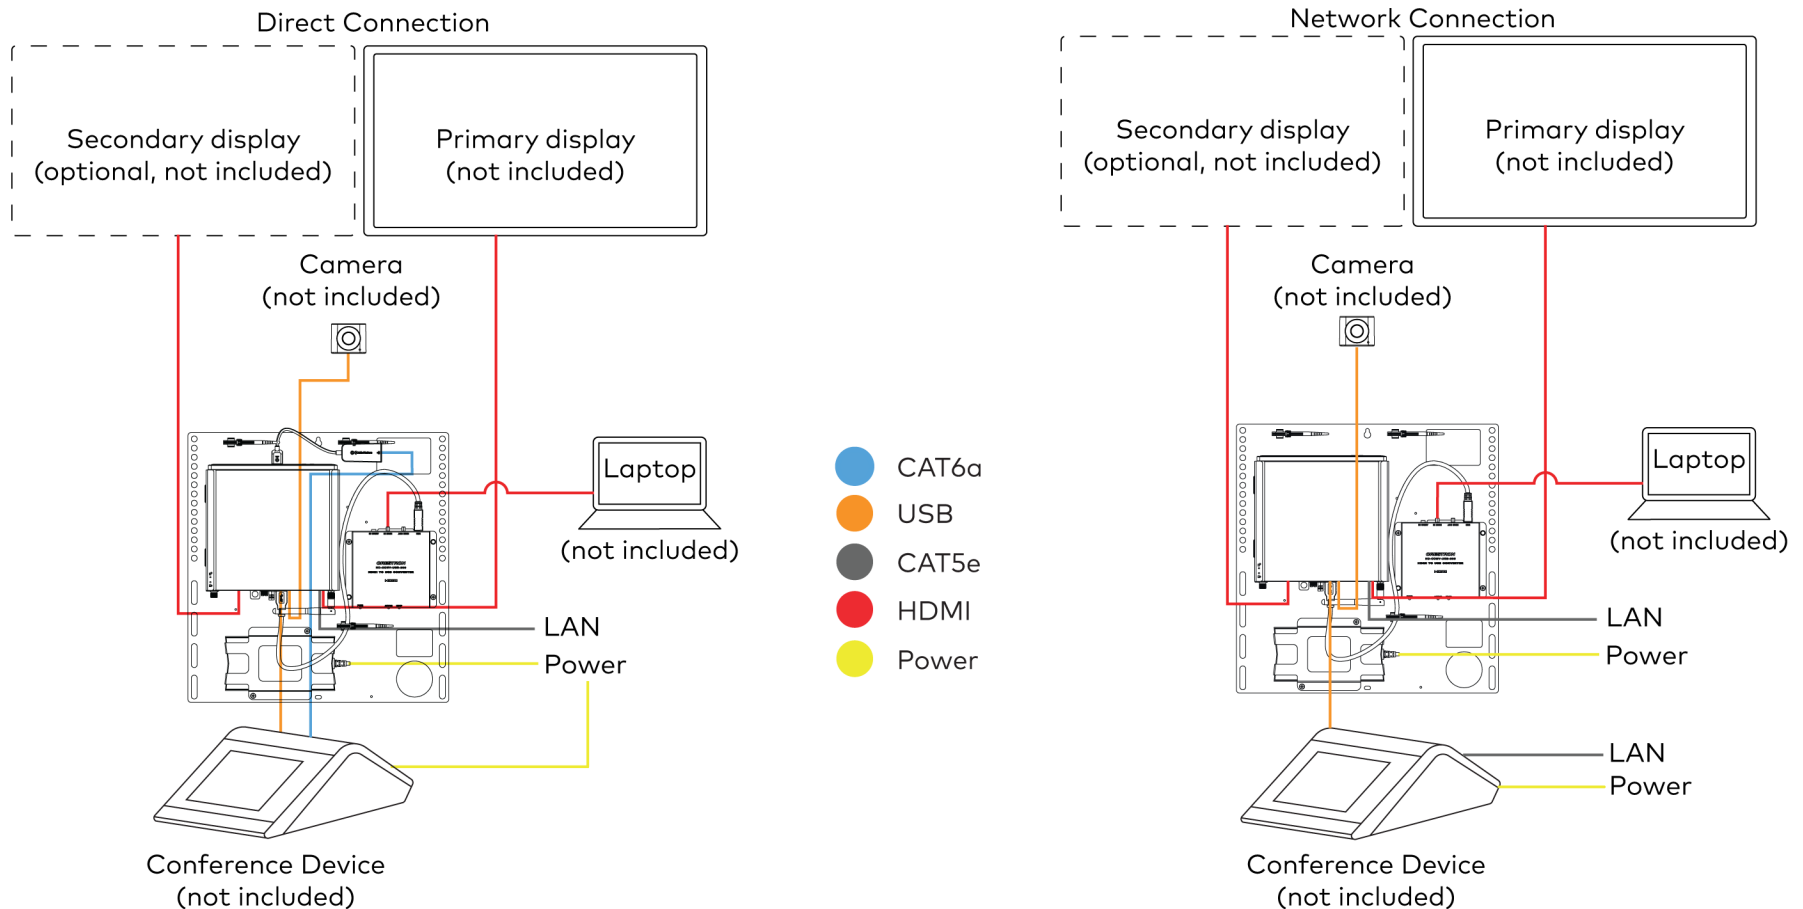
Direct Connection

Secondary display
(optional, not included)

Primary display
(not included)

Camera
(not included)

Laptop
(not included)

LAN
Power

Conference Device
(not included)

CAT6a
USB
CAT5e
HDMI
Power

Network Connection

Secondary display
(optional, not included)

Primary display
(not included)

Camera
(not included)

Laptop
(not included)

LAN
Power

LAN
Power

Conference Device
(not included)